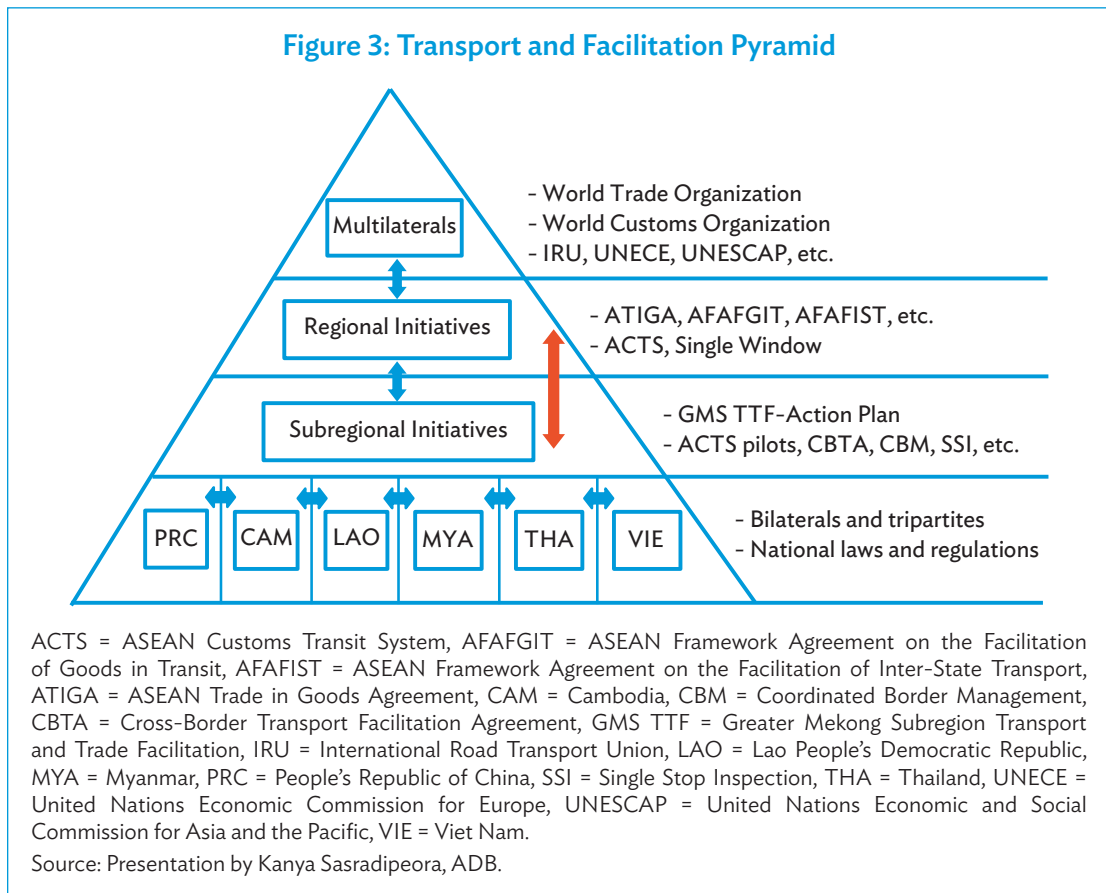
Figure 3: Transport and Facilitation Pyramid

Multilaterals

- World Trade Organization
- World Customs Organization
- IRU, UNECE, UNESCAP, etc.

Regional Initiatives

- ATIGA, AFAFGIT, AFAFIST, etc.
- ACTS, Single Window

Subregional Initiatives

- GMS TTF-Action Plan
- ACTS pilots, CBTA, CBM, SSI, etc.

PRC | CAM | LAO | MYA | THA | VIE

- Bilaterals and tripartites
- National laws and regulations

ACTS = ASEAN Customs Transit System, AFAFGIT = ASEAN Framework Agreement on the Facilitation of Goods in Transit, AFAFIST = ASEAN Framework Agreement on the Facilitation of Inter-State Transport, ATIGA = ASEAN Trade in Goods Agreement, CAM = Cambodia, CBM = Coordinated Border Management, CBTA = Cross-Border Transport Facilitation Agreement, GMS TTF = Greater Mekong Subregion Transport and Trade Facilitation, IRU = International Road Transport Union, LAO = Lao People's Democratic Republic, MYA = Myanmar, PRC = People's Republic of China, SSI = Single Stop Inspection, THA = Thailand, UNECE = United Nations Economic Commission for Europe, UNESCAP = United Nations Economic and Social Commission for Asia and the Pacific, VIE = Viet Nam.

Source: Presentation by Kanya Sasradipeora, ADB.